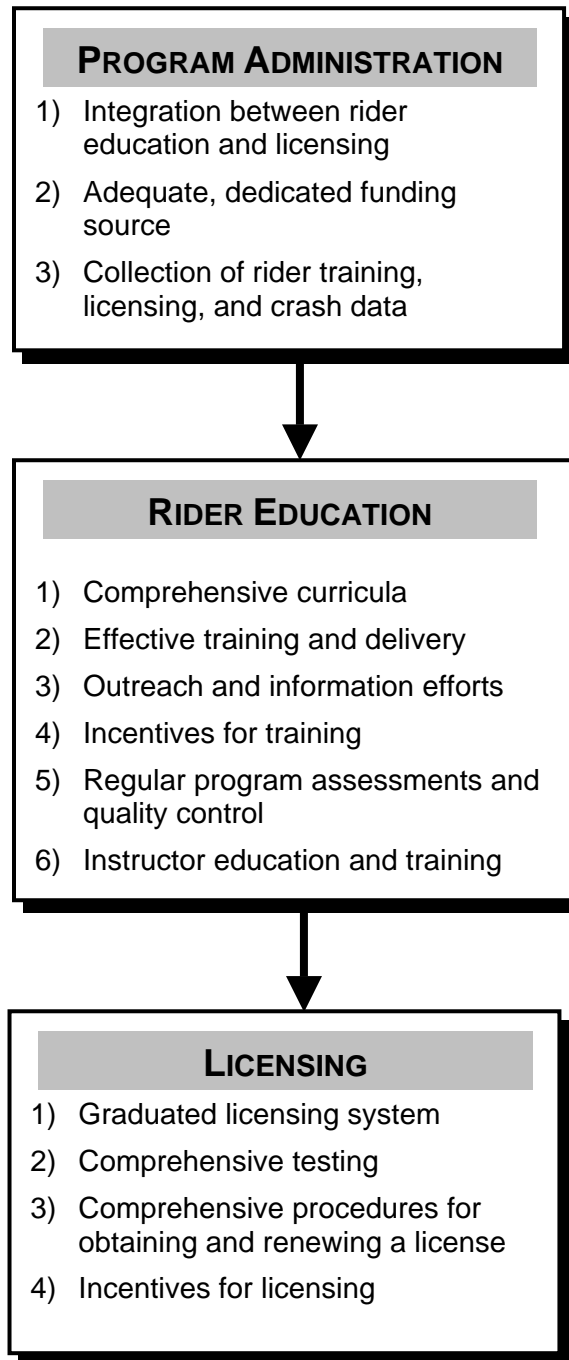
PROGRAM ADMINISTRATION

1) Integration between rider education and licensing
2) Adequate, dedicated funding source
3) Collection of rider training, licensing, and crash data

RIDER EDUCATION

1) Comprehensive curricula
2) Effective training and delivery
3) Outreach and information efforts
4) Incentives for training
5) Regular program assessments and quality control
6) Instructor education and training

LICENSING

1) Graduated licensing system
2) Comprehensive testing
3) Comprehensive procedures for obtaining and renewing a license
4) Incentives for licensing